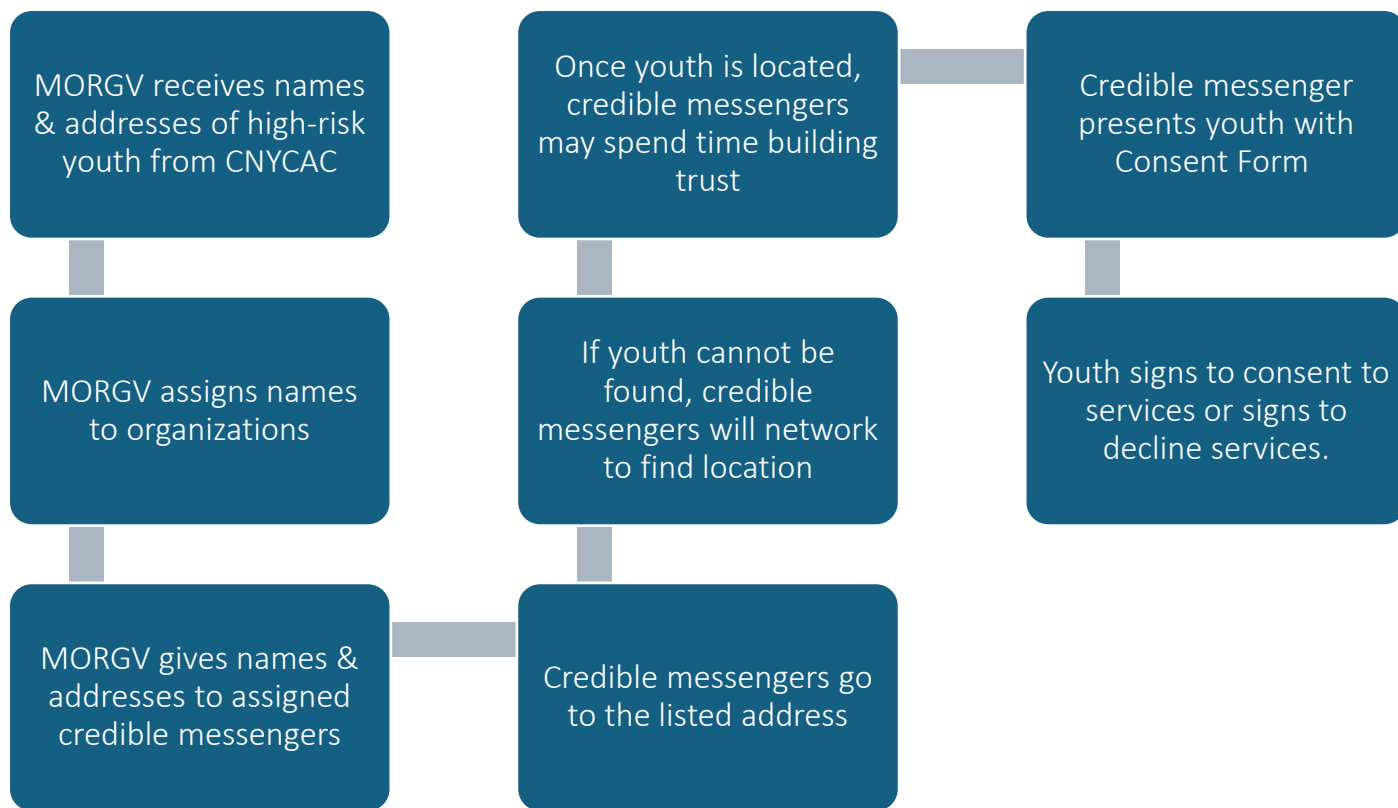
MORGV receives names & addresses of high-risk youth from CNYCAC

MORGV assigns names to organizations

MORGV gives names & addresses to assigned credible messengers

Credible messengers go to the listed address

If youth cannot be found, credible messengers will network to find location

Once youth is located, credible messengers may spend time building trust

Credible messenger presents youth with Consent Form

Youth signs to consent to services or signs to decline services.